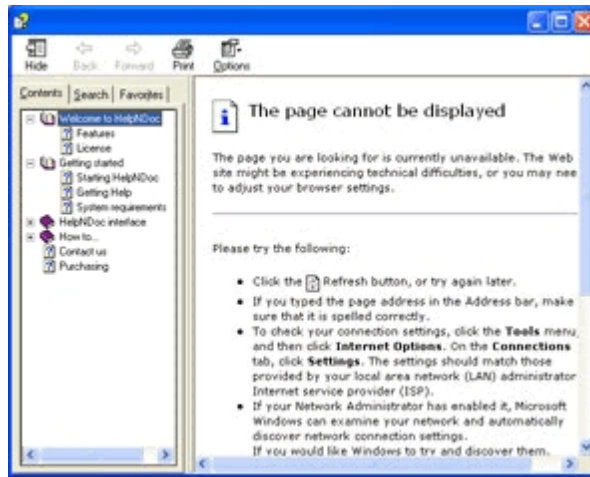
Hide Back Forward Print Options

Contents Search Favorites

Welcome to HelpNDoc
Features
License
Getting started
Starting HelpNDoc
Getting Help
System requirements
HelpNDoc interface
How to...
Contact us
Purchasing

The page cannot be displayed

The page you are looking for is currently unavailable. The Web site might be experiencing technical difficulties, or you may nee to adjust your browser settings.

Please try the following:

- Click the Refresh button, or try again later.
- If you typed the page address in the Address bar, make sure that it is spelled correctly.
- To check your connection settings, click the **Tools** menu, and then click **Internet Options**. On the **Connections** tab, click **Settings**. The settings should match those provided by your local area network (LAN) administrator Internet service provider (ISP).
- If your Network Administrator has enabled it, Microsoft Windows can examine your network and automatically discover network connection settings. If you would like Windows to try and discover them.